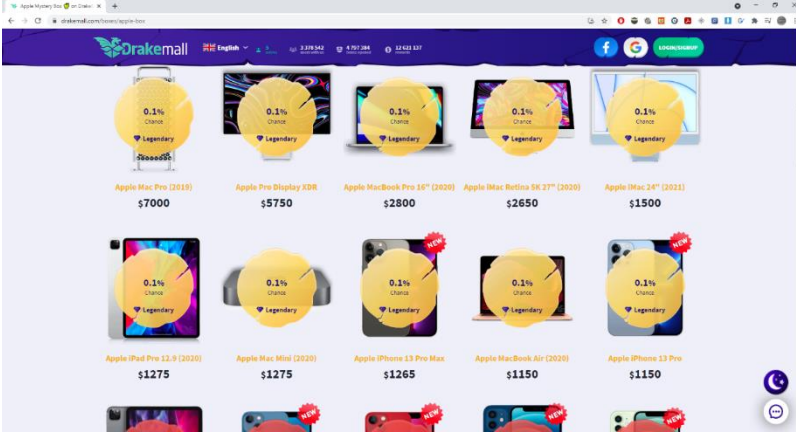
Apple Mystery Box on Drake

drakemall.com/boxes/apple-box

Drakemall English 2 378 542 4 757 284 12 621 137 LOGIN/SIGNUP

0.1% Chance Legendary
Apple Mac Pro (2019)
$7000

0.1% Chance Legendary
Apple Pro Display XDR
$5750

0.1% Chance Legendary
Apple MacBook Pro 16" (2020)
$2800

0.1% Chance Legendary
Apple iMac Retina 5K 27" (2020)
$2650

0.1% Chance Legendary
Apple iMac 24" (2021)
$1500

0.1% Chance Legendary
Apple iPad Pro 12.9 (2020)
$1275

0.1% Chance Legendary
Apple Mac Mini (2020)
$1275

NEW
0.1% Chance Legendary
Apple iPhone 13 Pro Max
$1265

0.1% Chance Legendary
Apple MacBook Air (2020)
$1150

NEW
0.1% Chance Legendary
Apple iPhone 13 Pro
$1150

NEW
NEW
NEW
NEW